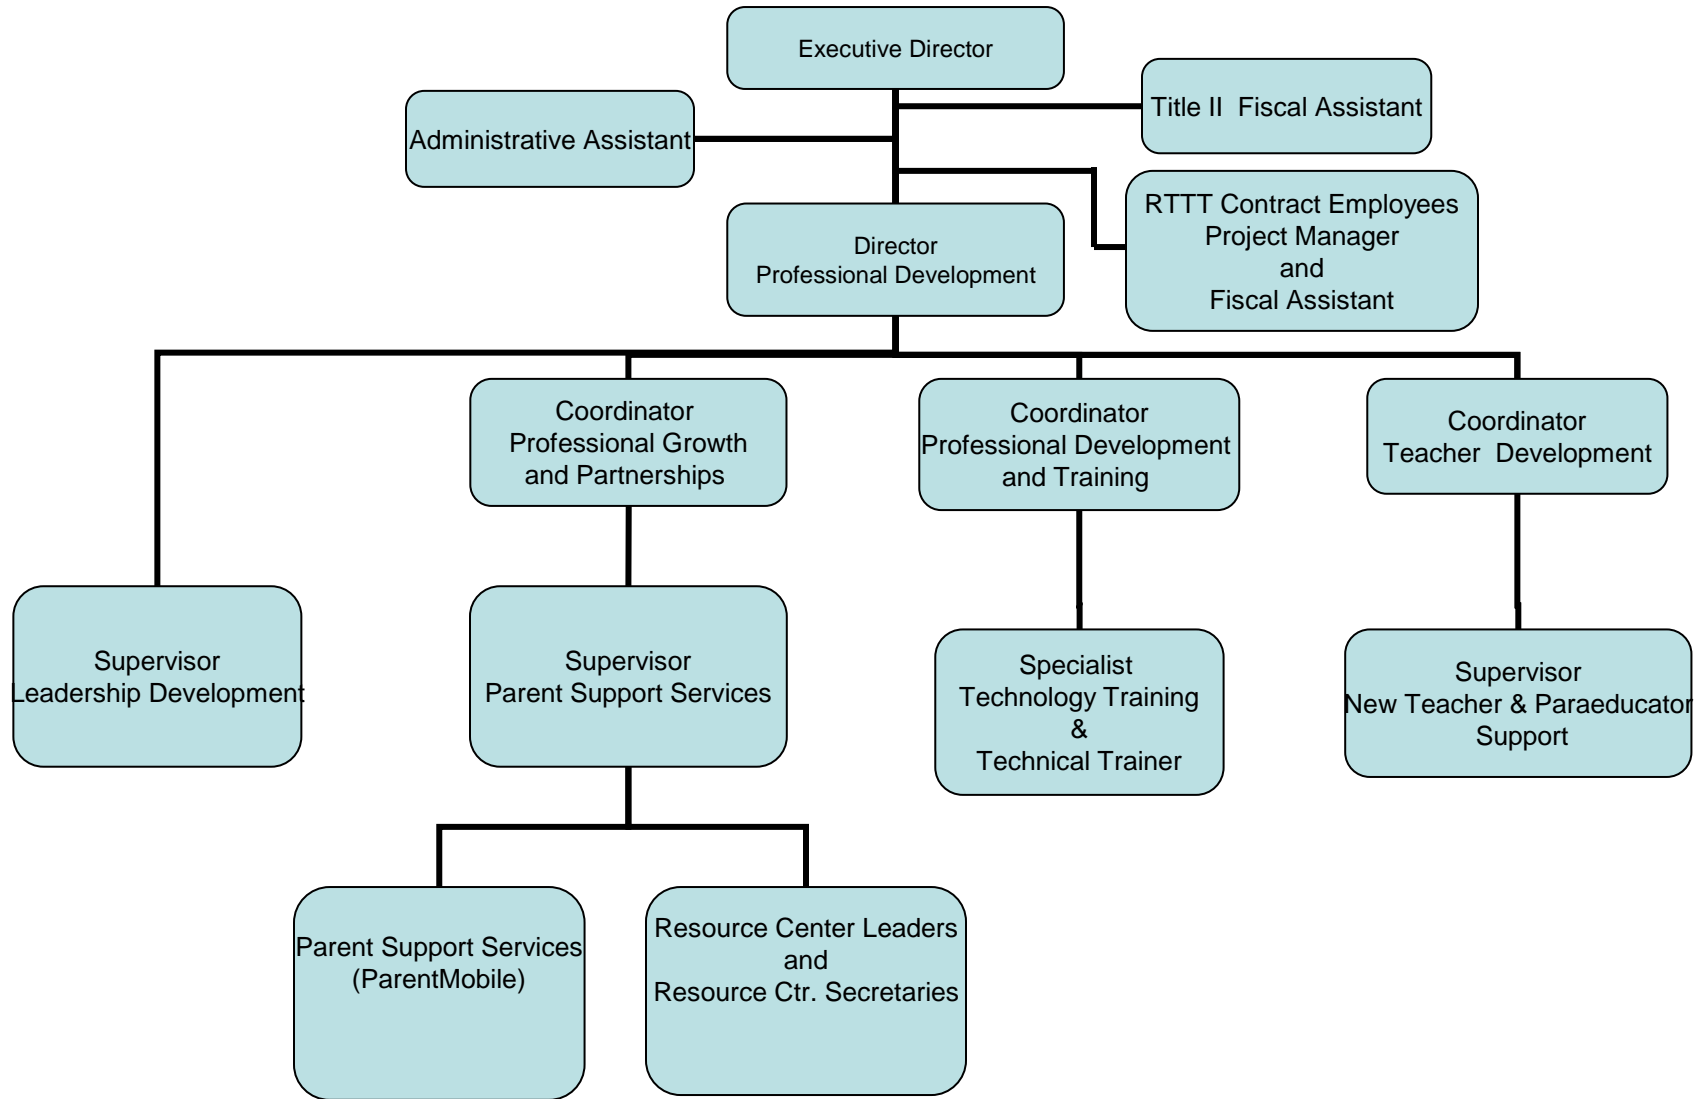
Executive Director

Administrative Assistant

Title II Fiscal Assistant

RTTT Contract Employees
Project Manager
and
Fiscal Assistant

Director
Professional Development

Coordinator
Professional Growth
and Partnerships

Coordinator
Professional Development
and Training

Coordinator
Teacher Development

Supervisor
Leadership Development

Supervisor
Parent Support Services

Specialist
Technology Training
&
Technical Trainer

Supervisor
New Teacher & Paraeducator
Support

Parent Support Services
(ParentMobile)

Resource Center Leaders
and
Resource Ctr. Secretaries